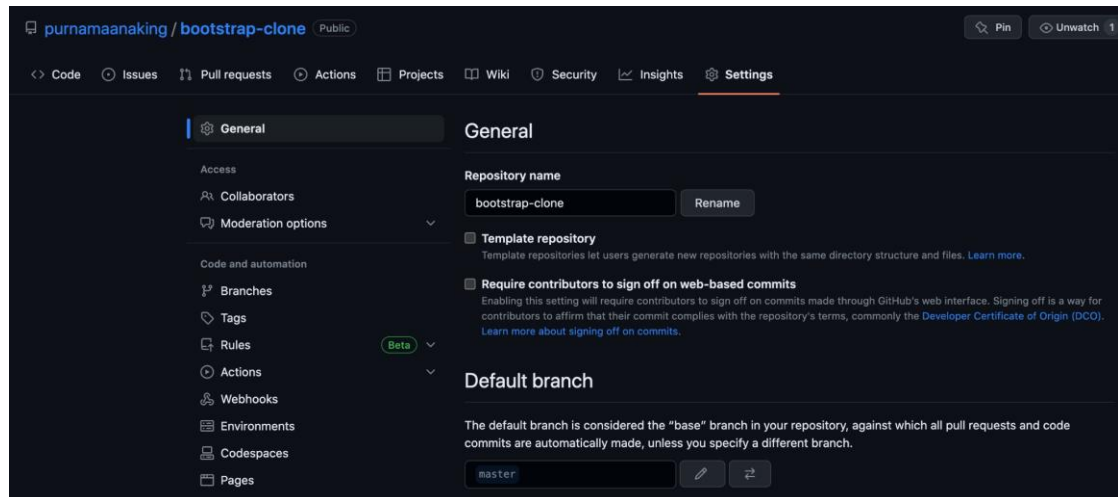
purnamaanaking / bootstrap-clone Public

Pin Unwatch 1

Code Issues Pull requests Actions Projects Wiki Security Insights Settings

General

Access

Collaborators

Moderation options

Code and automation

Branches

Tags

Rules Beta

Actions

Webhooks

Environments

Codespaces

Pages

General

Repository name

bootstrap-clone

Rename

Template repository

Template repositories let users generate new repositories with the same directory structure and files. Learn more.

Require contributors to sign off on web-based commits

Enabling this setting will require contributors to sign off on commits made through GitHub's web interface. Signing off is a way for contributors to affirm that their commit complies with the repository's terms, commonly the Developer Certificate of Origin (DCO). Learn more about signing off on commits.

Default branch

The default branch is considered the "base" branch in your repository, against which all pull requests and code commits are automatically made, unless you specify a different branch.

master